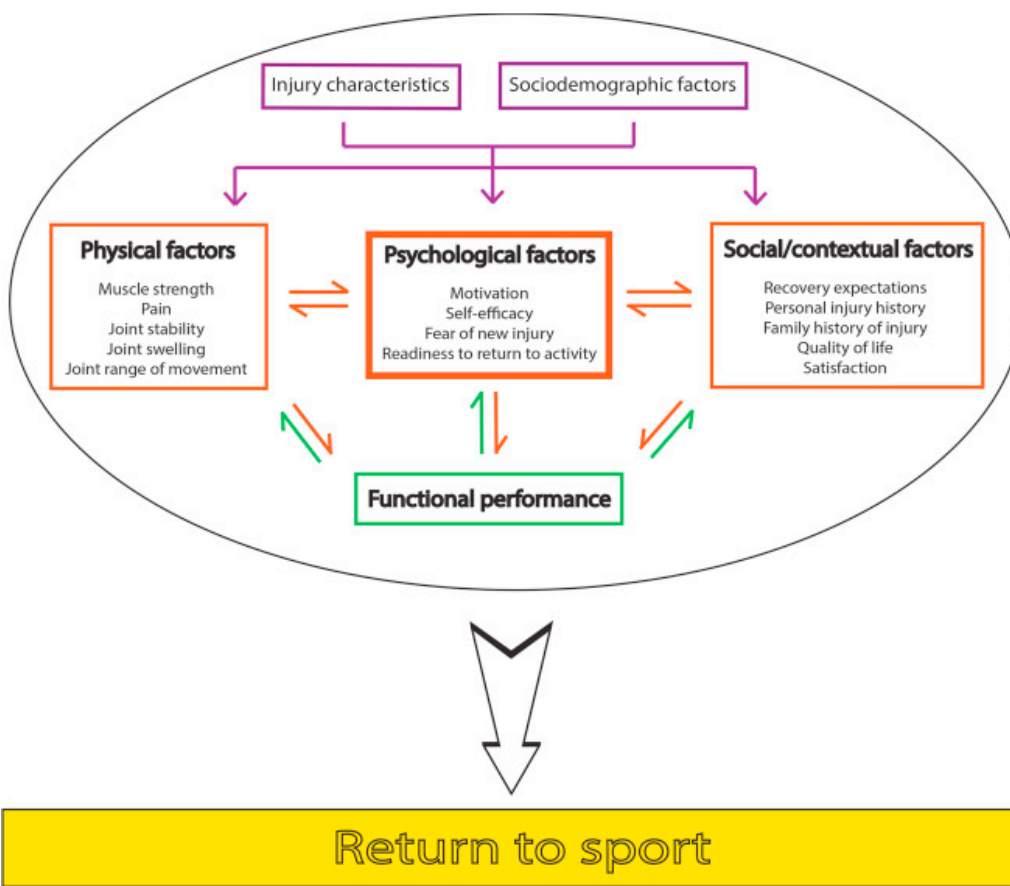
Injury characteristics

Sociodemographic factors

Physical factors

Muscle strength
Pain
Joint stability
Joint swelling
Joint range of movement

Psychological factors

Motivation
Self-efficacy
Fear of new injury
Readiness to return to activity

Social/contextual factors

Recovery expectations
Personal injury history
Family history of injury
Quality of life
Satisfaction

Functional performance

Return to sport